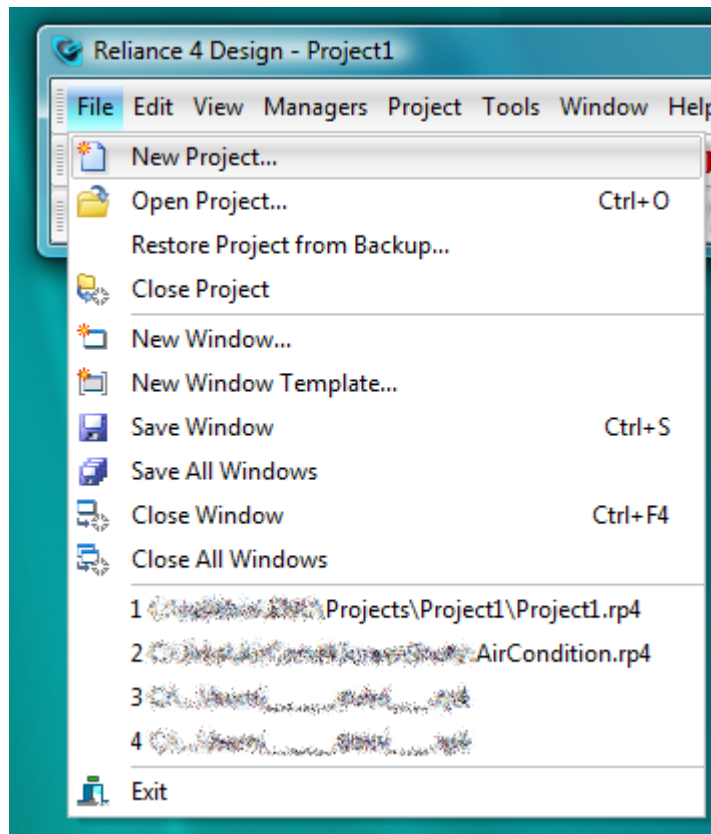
Reliance 4 Design - Project1

File Edit View Managers Project Tools Window Help

New Project...
Open Project... Ctrl+O
Restore Project from Backup...
Close Project
New Window...
New Window Template...
Save Window Ctrl+S
Save All Windows
Close Window Ctrl+F4
Close All Windows
1 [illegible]Projects\Project1\Project1.rp4
2 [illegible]AirCondition.rp4
3 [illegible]
4 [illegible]
Exit